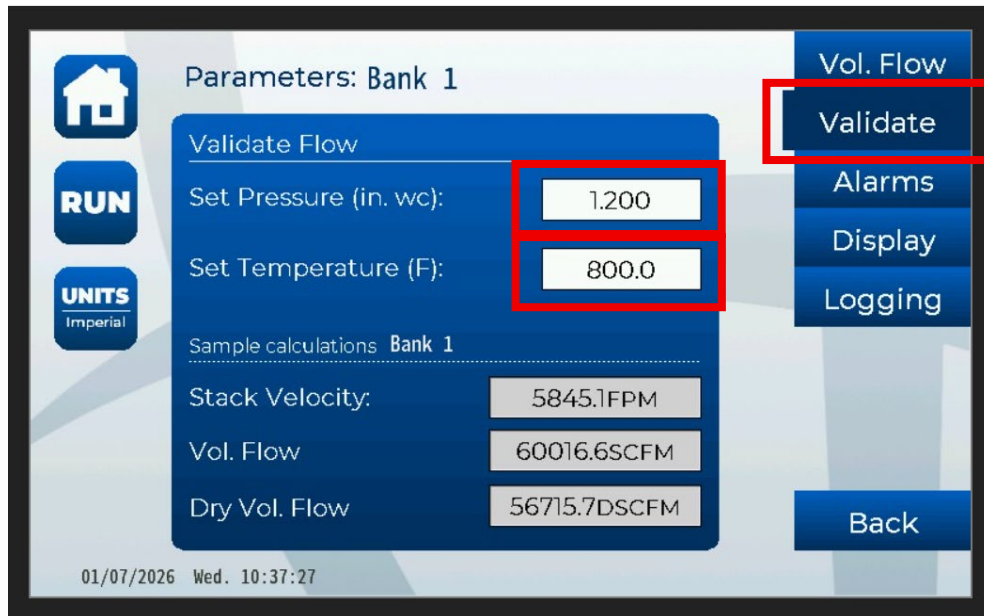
RUN

UNITS
Imperial

Parameters: Bank 1

Validate Flow

Set Pressure (in. wc): 1.200

Set Temperature (F): 800.0

Sample calculations Bank 1

Stack Velocity: 5845.1FPM

Vol. Flow 60016.6SCFM

Dry Vol. Flow 56715.7DSCFM

Vol. Flow
Validate
Alarms
Display
Logging

Back

01/07/2026 Wed. 10:37:27